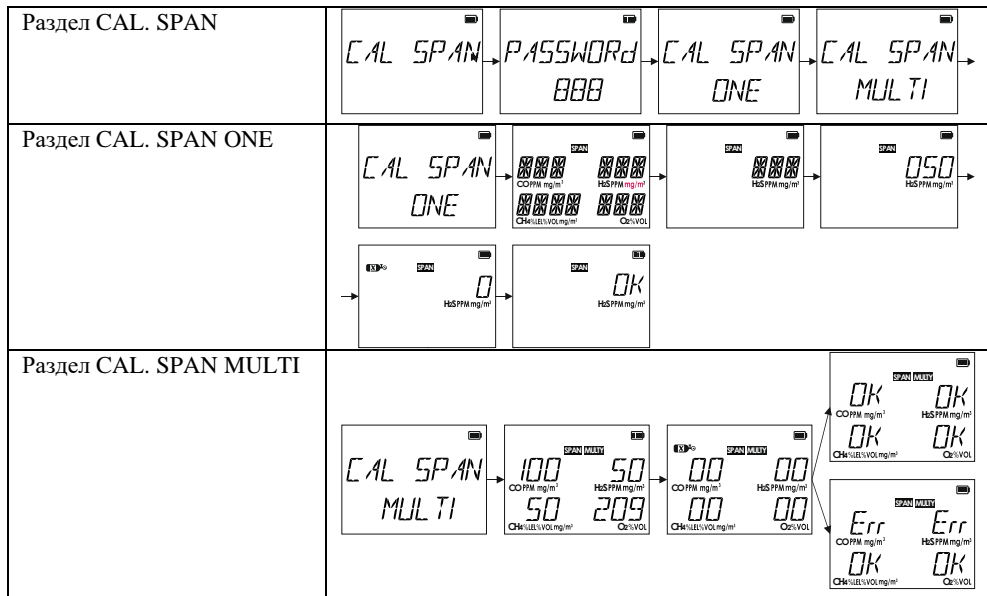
| Раздел CAL. SPAN | CAL SPAN → PASSWORd 888 → CAL SPAN ONE → CAL SPAN MULTI → |
|---|---|
| Раздел CAL. SPAN ONE | CAL SPAN ONE → SPAN 888 CO PPM mg/m³ 888 H₂S PPM mg/m³ 8888 CH₄ %LEL %VOL mg/m³ 888 O₂ %VOL → SPAN 888 H₂S PPM mg/m³ → SPAN 050 H₂S PPM mg/m³ → SPAN 0 H₂S PPM mg/m³ → SPAN OK H₂S PPM mg/m³ |
| Раздел CAL. SPAN MULTI | CAL SPAN MULTI → SPAN MULTY 100 CO PPM mg/m³ 50 H₂S PPM mg/m³ 50 CH₄ %LEL %VOL mg/m³ 209 O₂ %VOL → SPAN MULTY 00 CO PPM mg/m³ 00 H₂S PPM mg/m³ 00 CH₄ %LEL %VOL mg/m³ 00 O₂ %VOL → SPAN MULTY OK CO PPM mg/m³ OK H₂S PPM mg/m³ OK CH₄ %LEL %VOL mg/m³ OK O₂ %VOL / SPAN MULTY Err CO PPM mg/m³ Err H₂S PPM mg/m³ OK CH₄ %LEL %VOL mg/m³ OK O₂ %VOL |